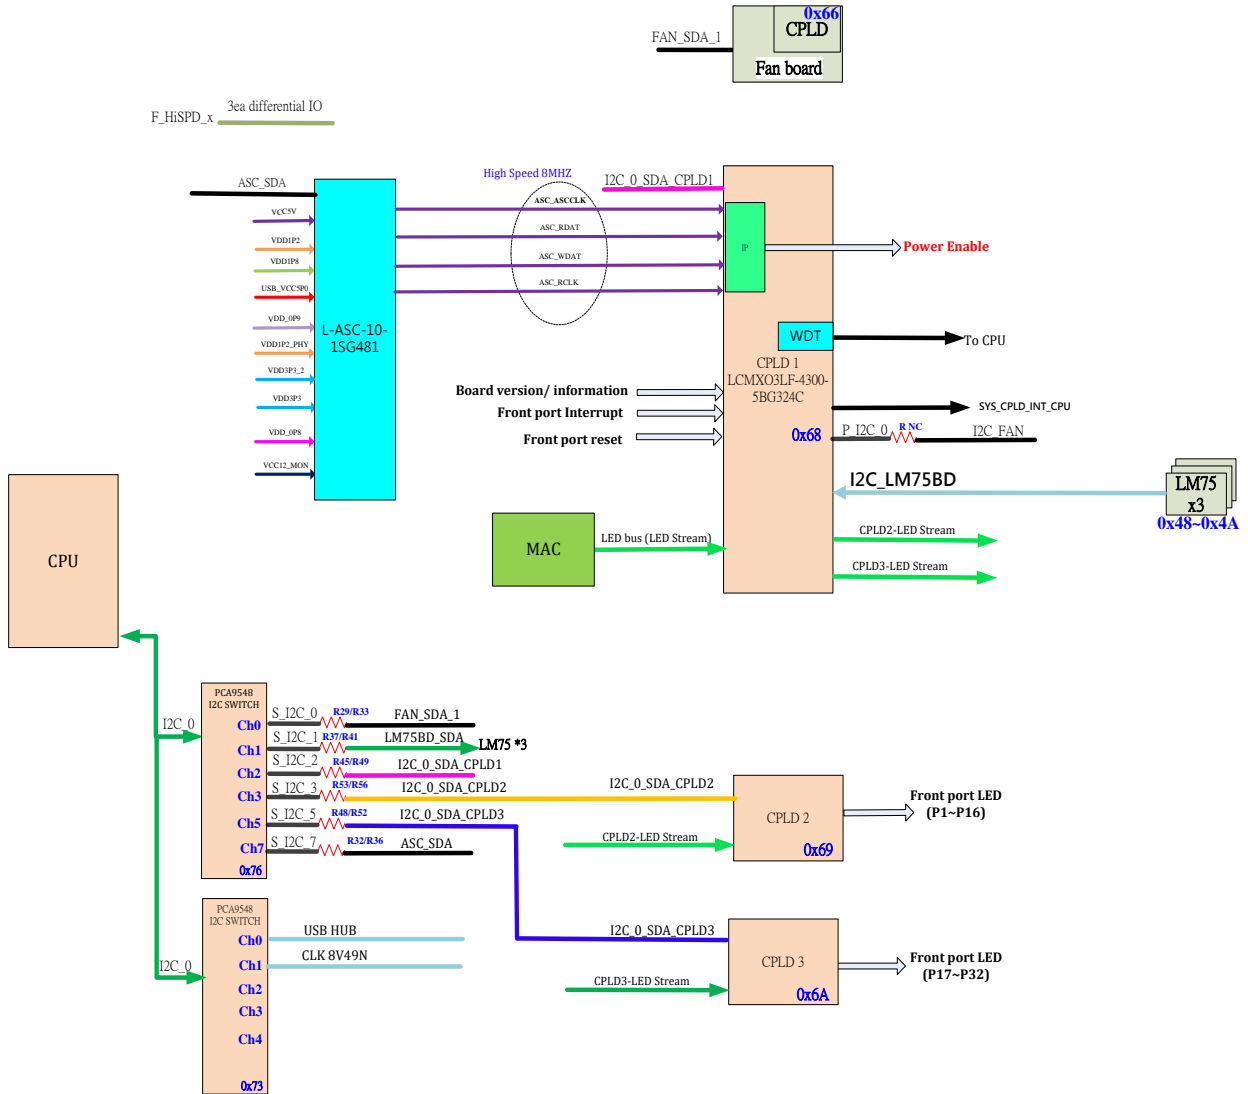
0x66
CPLD
FAN_SDA_1
Fan board

F_HiSPD_x
3ea differential IO

ASC_SDA
VCC5V
VDD1P2
VDD1P8
USB_VCC5P0
VDD_0P9
VDD1P2_PHY
VDD3P3_2
VDD3P3
VDD_0P8
VCC12_MON
L-ASC-10-1SG481

High Speed 8MHZ
ASC_ASCCLK
ASC_RDAT
ASC_WDAT
ASC_RCLK
I2C_0_SDA_CPLD1
IP
Power Enable
WDT
To CPU
CPLD 1
LCMXO3LF-4300-5BG324C
Board version/ information
Front port Interrupt
Front port reset
SYS_CPLD_INT_CPU
0x68
P_I2C_0
R NC
I2C_FAN
I2C_LM75BD
LM75
x3
0x48~0x4A
MAC
LED bus (LED Stream)
CPLD2-LED Stream
CPLD3-LED Stream

CPU

PCA9548
I2C SWITCH
I2C_0
Ch0
Ch1
Ch2
Ch3
Ch5
Ch7
0x76
S_I2C_0
R29/R33
FAN_SDA_1
S_I2C_1
R37/R41
LM75BD_SDA
LM75 *3
S_I2C_2
R45/R49
I2C_0_SDA_CPLD1
S_I2C_3
R53/R56
I2C_0_SDA_CPLD2
I2C_0_SDA_CPLD2
S_I2C_5
R48/R52
I2C_0_SDA_CPLD3
S_I2C_7
R32/R36
ASC_SDA
CPLD 2
0x69
Front port LED
(P1~P16)
CPLD2-LED Stream

PCA9548
I2C SWITCH
I2C_0
Ch0
Ch1
Ch2
Ch3
Ch4
0x73
USB HUB
CLK 8V49N
I2C_0_SDA_CPLD3
CPLD 3
0x6A
Front port LED
(P17~P32)
CPLD3-LED Stream